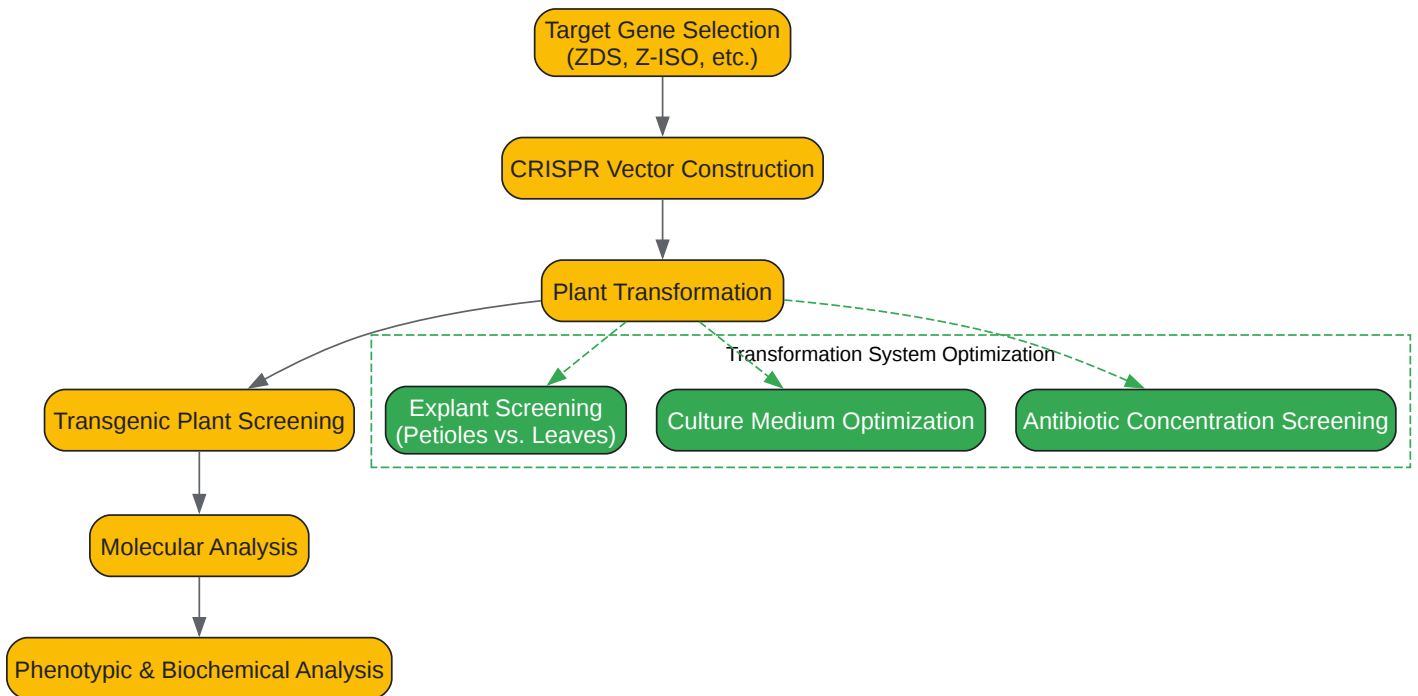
Target Gene Selection
(ZDS, Z-ISO, etc.)

CRISPR Vector Construction

Plant Transformation

Transformation System Optimization

Transgenic Plant Screening

Explant Screening
(Petioles vs. Leaves)

Culture Medium Optimization

Antibiotic Concentration Screening

Molecular Analysis

Phenotypic & Biochemical Analysis